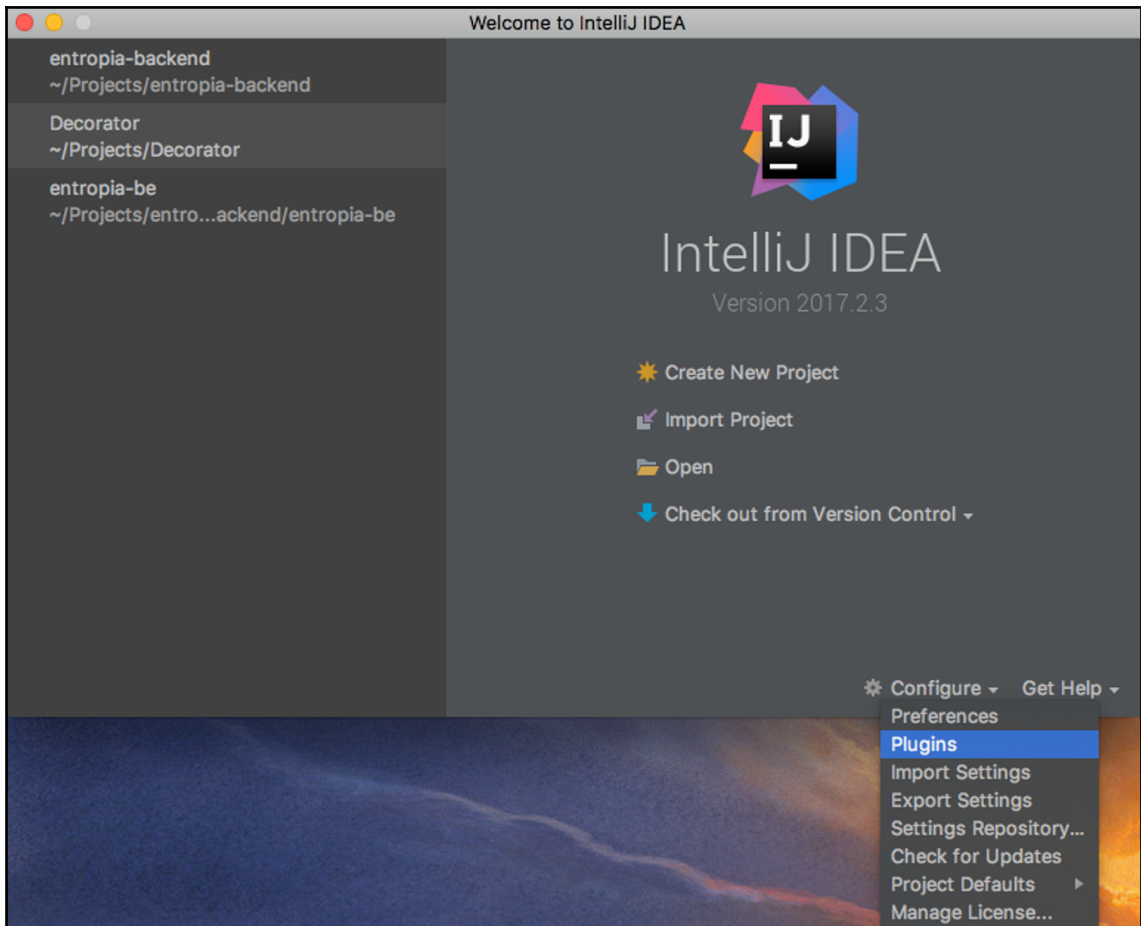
Welcome to IntelliJ IDEA

entropia-backend
~/Projects/entropia-backend

Decorator
~/Projects/Decorator

entropia-be
~/Projects/entro...ackend/entropia-be

IJ

IntelliJ IDEA
Version 2017.2.3

Create New Project

Import Project

Open

Check out from Version Control

Configure

Get Help

Preferences
Plugins
Import Settings
Export Settings
Settings Repository...
Check for Updates
Project Defaults
Manage License...